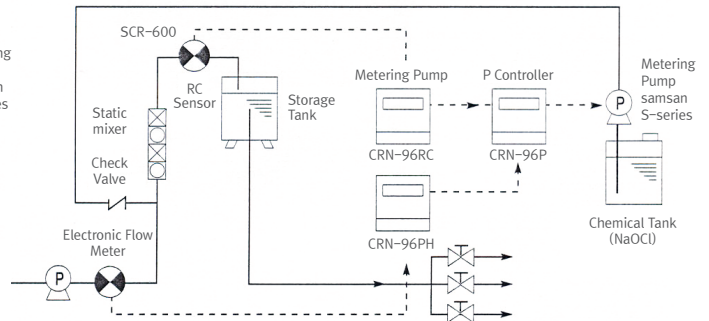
SCR-600

RC Sensor

Storage Tank

Metering Pump

P Controller

Metering Pump samsan S-series

Static mixer

Check Valve

CRN-96RC

CRN-96P

CRN-96PH

Chemical Tank (NaOCl)

Electronic Flow Meter

P

P